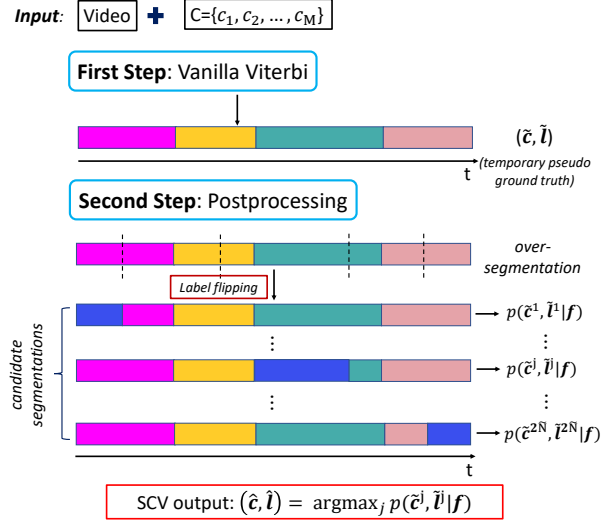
Input: Video + C={$c_1, c_2, \dots, c_M$}

First Step: Vanilla Viterbi

$(\tilde{c}, \tilde{l})$

t

(temporary pseudo ground truth)

Second Step: Postprocessing

over-segmentation

Label flipping

candidate segmentations

$\rightarrow p(\tilde{c}^1, \tilde{l}^1|f)$

$\vdots$

$\rightarrow p(\tilde{c}^j, \tilde{l}^j|f)$

$\vdots$

$\rightarrow p(\tilde{c}^{2^{\bar{N}}}, \tilde{l}^{2^{\bar{N}}}|f)$

t

SCV output: $(\hat{c}, \hat{l}) = \text{argmax}_j \, p(\tilde{c}^j, \tilde{l}^j|f)$